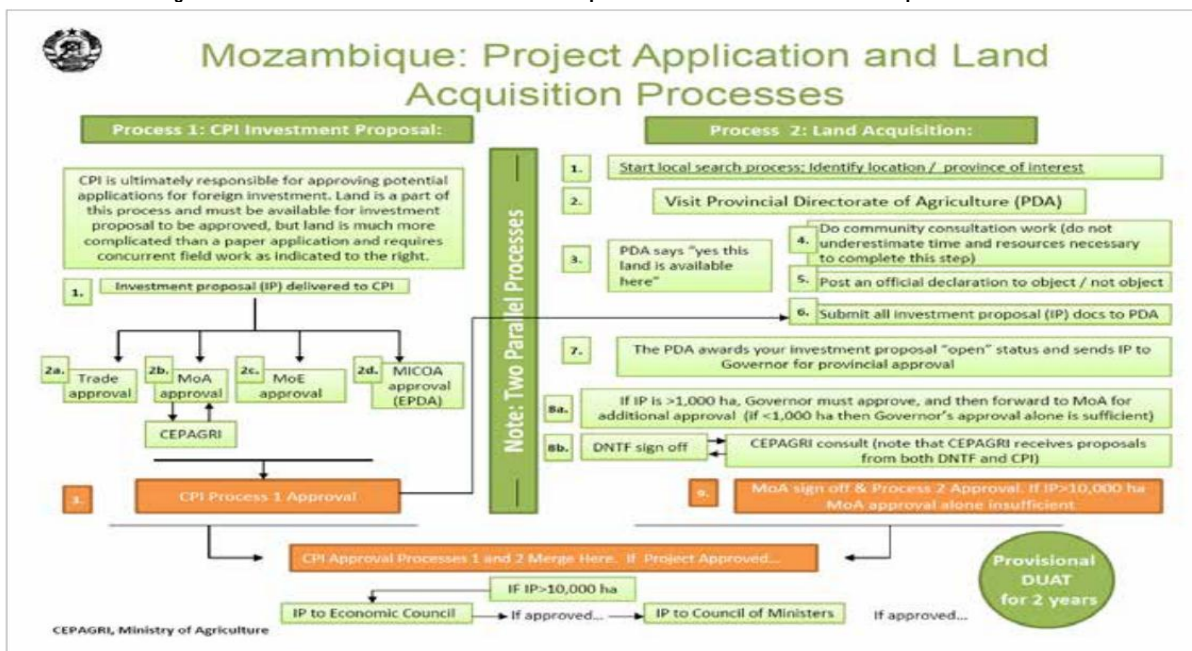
Mozambique: Project Application and Land Acquisition Processes

Process 1: CPI Investment Proposal:

CPI is ultimately responsible for approving potential applications for foreign investment. Land is a part of this process and must be available for investment proposal to be approved, but land is much more complicated than a paper application and requires concurrent field work as indicated to the right.

1. Investment proposal (IP) delivered to CPI

2a. Trade approval

2b. MoA approval

CEPAGRI

2c. MoE approval

2d. MICOA approval (EPDA)

3. CPI Process 1 Approval

Note: Two Parallel Processes

Process 2: Land Acquisition:

1. Start local search process: Identify location / province of interest

2. Visit Provincial Directorate of Agriculture (PDA)

3. PDA says "yes this land is available here"

4. Do community consultation work (do not underestimate time and resources necessary to complete this step)

5. Post an official declaration to object / not object

6. Submit all investment proposal (IP) docs to PDA

7. The PDA awards your investment proposal "open" status and sends IP to Governor for provincial approval

8a. If IP is >1,000 ha, Governor must approve, and then forward to MoA for additional approval (if <1,000 ha then Governor's approval alone is sufficient)

8b. DNTF sign off

CEPAGRI consult (note that CEPAGRI receives proposals from both DNTF and CPI)

9. MoA sign off & Process 2 Approval. If IP>10,000 ha MoA approval alone insufficient

CPI Approval Processes 1 and 2 Merge Here. If Project Approved...

IF IP>10,000 ha

IP to Economic Council → If approved... → IP to Council of Ministers

If approved...

Provisional DUAT for 2 years

CEPAGRI, Ministry of Agriculture